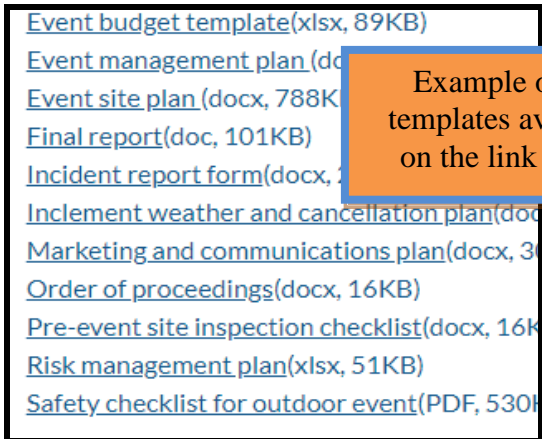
Event budget template(xlsx, 89KB)
Event management plan (do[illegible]
Event site plan (docx, 788K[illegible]
Final report(doc, 101KB)
Incident report form(docx, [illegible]
Inclement weather and cancellation plan(doc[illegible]
Marketing and communications plan(docx, 3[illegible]
Order of proceedings(docx, 16KB)
Pre-event site inspection checklist(docx, 16K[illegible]
Risk management plan(xlsx, 51KB)
Safety checklist for outdoor event(PDF, 530K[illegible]

Example o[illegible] templates av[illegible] on the link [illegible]